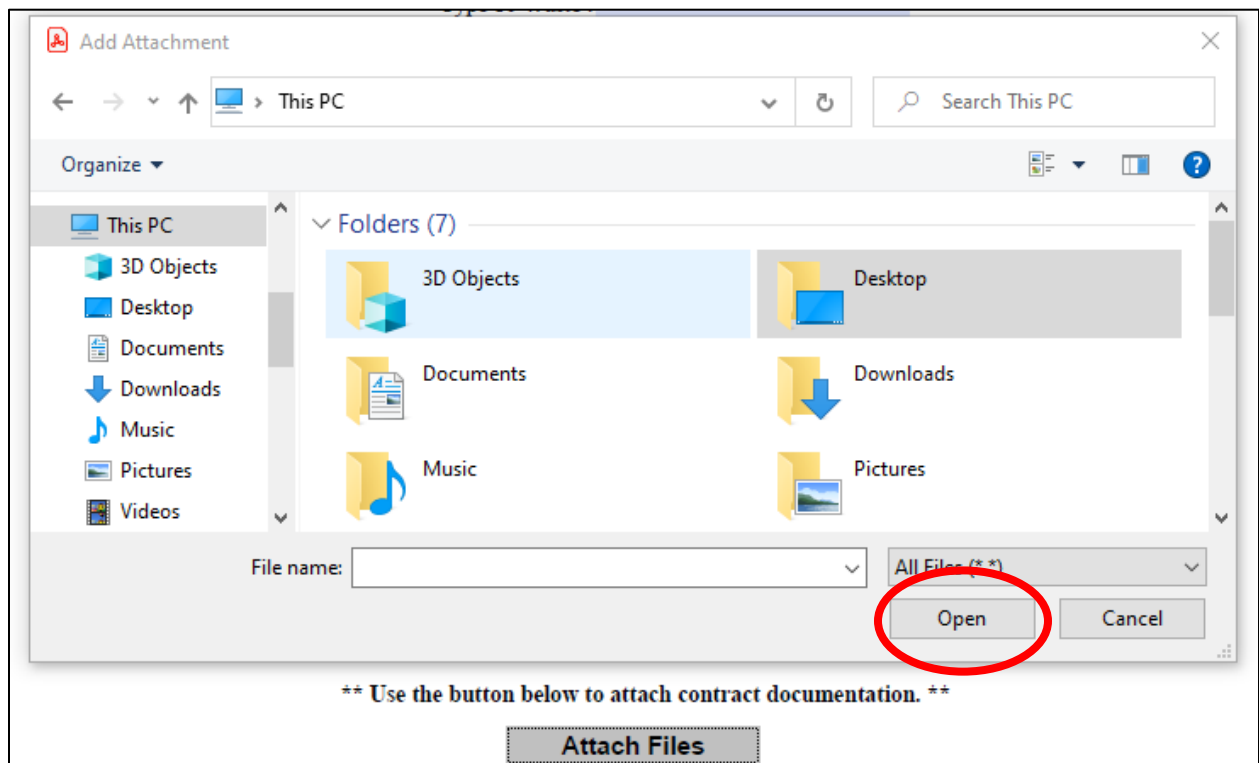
Add Attachment

This PC

Search This PC

Organize

This PC
3D Objects
Desktop
Documents
Downloads
Music
Pictures
Videos

Folders (7)

3D Objects
Desktop
Documents
Downloads
Music
Pictures

File name:
All Files (*.*)
Open
Cancel

** Use the button below to attach contract documentation. **

Attach Files